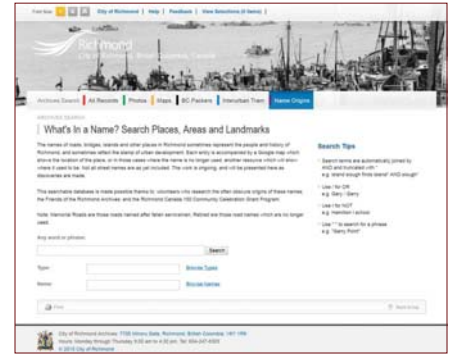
Font Size | City of Richmond | Help | Feedback | View Selections (0 items)

Richmond
City of Richmond Archives

Archives Search | All Records | Photos | Maps | BC Packers | Interurban Tram | Name Origins

ARCHIVES SEARCH

What's In a Name? Search Places, Areas and Landmarks

The names of roads, bridges, islands and other places in Richmond sometimes represent the people and history of Richmond, and sometimes reflect the stamp of urban development. Each entry is accompanied by a Google map which shows the location of the place, or in those cases where the name is no longer used, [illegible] where it used to be. Not all street names are as yet included. The work is ongoing, and will be presented here as discoveries are made.

This searchable database is made possible thanks to volunteers who research the often obscure origins of these names, the Friends of the Richmond Archives and the Richmond Canada 150 Community Celebration Grant Program.

Note: Memorial Roads are those roads named after fallen servicemen. Retired are those road names which are no longer used.

Any word or phrase:

Search

Type: Browse Types

Name: Browse Names

Search Tips

Search terms are automatically joined by AND and truncated with *
e.g. 'strand slough finds steveston' AND slough*

Use / for OR
e.g. Gary / Garry

Use ! for NOT
e.g. Hamilton ! school

Use " " to search for a phrase
e.g. "Garry Point"

Print

City of Richmond Archives: 7700 Minoru Gate, Richmond, British Columbia, V6Y 1R8
Hours: Monday through Thursday 9:00 am to 4:30 pm. Tel: 604-247-8305
© 2016 City of Richmond